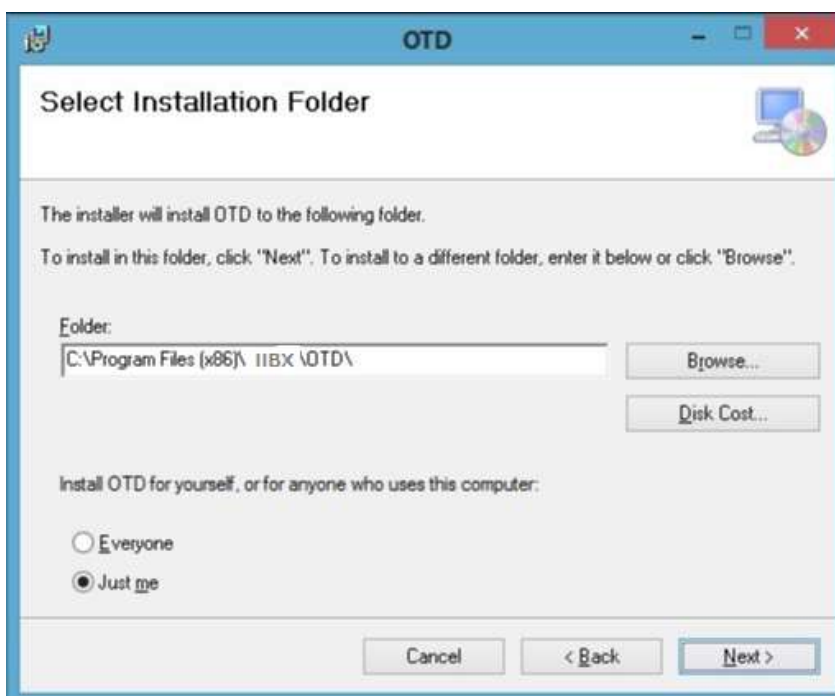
OTD

Select Installation Folder

The installer will install OTD to the following folder.

To install in this folder, click "Next". To install to a different folder, enter it below or click "Browse".

Folder:

C:\Program Files (x86)\ IIBX \OTD\

Browse...

Disk Cost...

Install OTD for yourself, or for anyone who uses this computer:

Everyone

Just me

Cancel

< Back

Next >